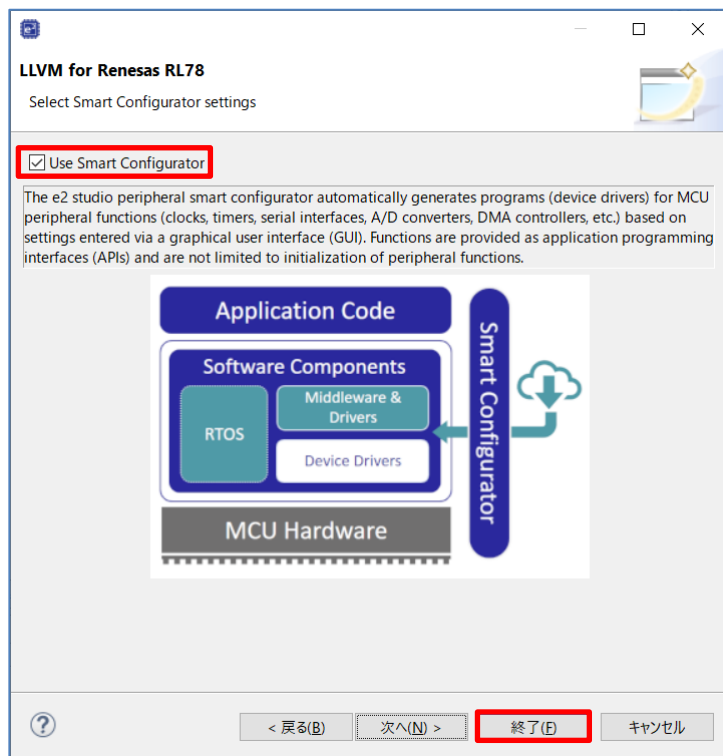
LLVM for Renesas RL78

Select Smart Configurator settings

Use Smart Configurator

The e2 studio peripheral smart configurator automatically generates programs (device drivers) for MCU peripheral functions (clocks, timers, serial interfaces, A/D converters, DMA controllers, etc.) based on settings entered via a graphical user interface (GUI). Functions are provided as application programming interfaces (APIs) and are not limited to initialization of peripheral functions.

Application Code

Software Components

RTOS

Middleware & Drivers

Device Drivers

MCU Hardware

Smart Configurator

?

< 戻る(B)

次へ(N) >

終了(F)

キャンセル